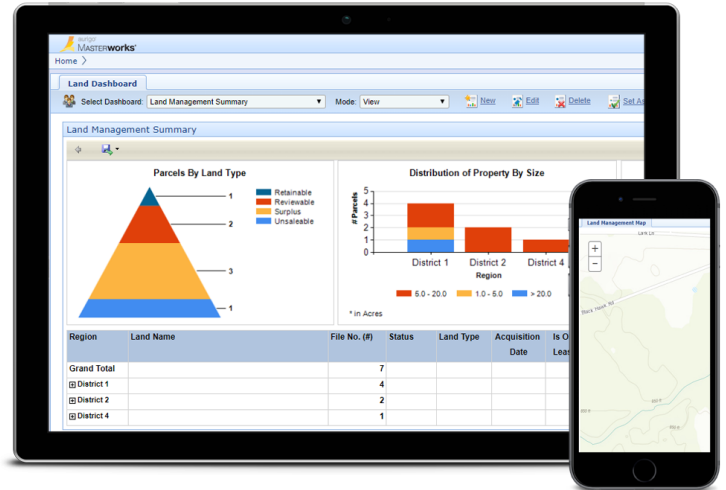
aurigo MASTERWORKS

Home

Land Dashboard

Select Dashboard: Land Management Summary

Mode: View

New

Edit

Delete

Set As

Land Management Summary

Parcels By Land Type

Retainable

Reviewable

Surplus

Unsaleable

1

2

3

1

Distribution of Property By Size

# Parcels

5

4.5

4

3.5

3

2.5

2

1.5

1

0.5

0

District 1

District 2

District 4

Region

6.0 - 20.0

1.0 - 6.0

> 20.0

* in Acres

| Region | Land Name | File No. (#) | Status | Land Type | Acquisition Date | Is O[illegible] Leas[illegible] |
|---|---|---|---|---|---|---|
| Grand Total | | 7 | | | | |
| District 1 | | 4 | | | | |
| District 2 | | 2 | | | | |
| District 4 | | 1 | | | | |

Land Management Map

+

−

Lark Ln

Back Hawk Rd